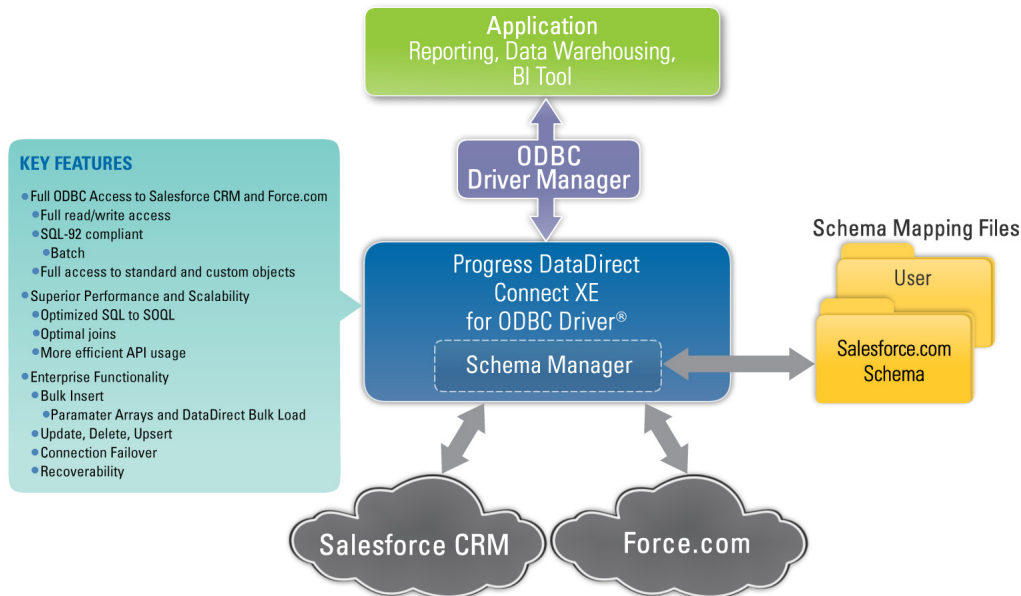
Application
Reporting, Data Warehousing, BI Tool

KEY FEATURES

Full ODBC Access to Salesforce CRM and Force.com
Full read/write access
SQL-92 compliant
Batch
Full access to standard and custom objects
Superior Performance and Scalability
Optimized SQL to SOQL
Optimal joins
More efficient API usage
Enterprise Functionality
Bulk Insert
Paramater Arrays and DataDirect Bulk Load
Update, Delete, Upsert
Connection Failover
Recoverability

ODBC
Driver Manager

Schema Mapping Files

Progress DataDirect Connect XE for ODBC Driver®

Schema Manager

User

Salesforce.com Schema

Salesforce CRM

Force.com